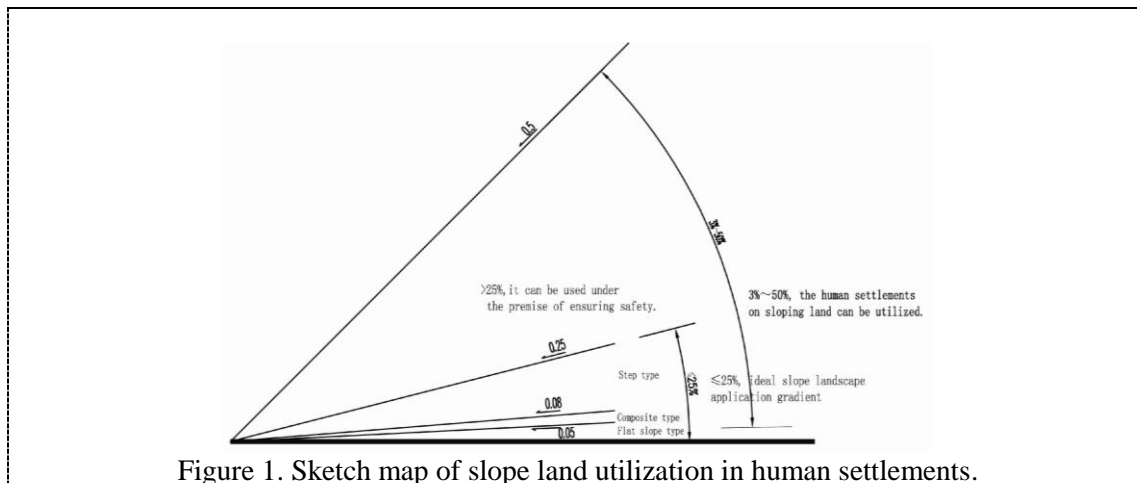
0.5

3%~50%

>25%, it can be used under the premise of ensuring safety.

3%~50%, the human settlements on sloping land can be utilized.

0.25

Step type

≤25%

≤25%, ideal slope landscape application gradient

0.08

Composite type

0.05

Flat slope type

Figure 1. Sketch map of slope land utilization in human settlements.